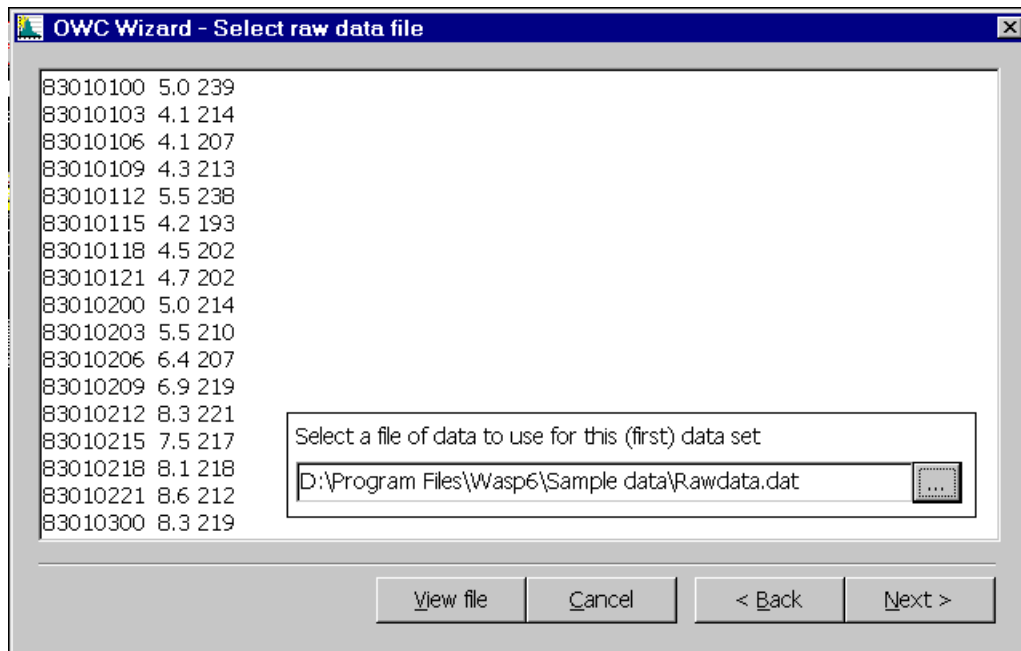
OWC Wizard - Select raw data file

83010100 5.0 239
83010103 4.1 214
83010106 4.1 207
83010109 4.3 213
83010112 5.5 238
83010115 4.2 193
83010118 4.5 202
83010121 4.7 202
83010200 5.0 214
83010203 5.5 210
83010206 6.4 207
83010209 6.9 219
83010212 8.3 221
83010215 7.5 217
83010218 8.1 218
83010221 8.6 212
83010300 8.3 219

Select a file of data to use for this (first) data set

D:\Program Files\Wasp6\Sample data\Rawdata.dat

...

View file

Cancel

< Back

Next >